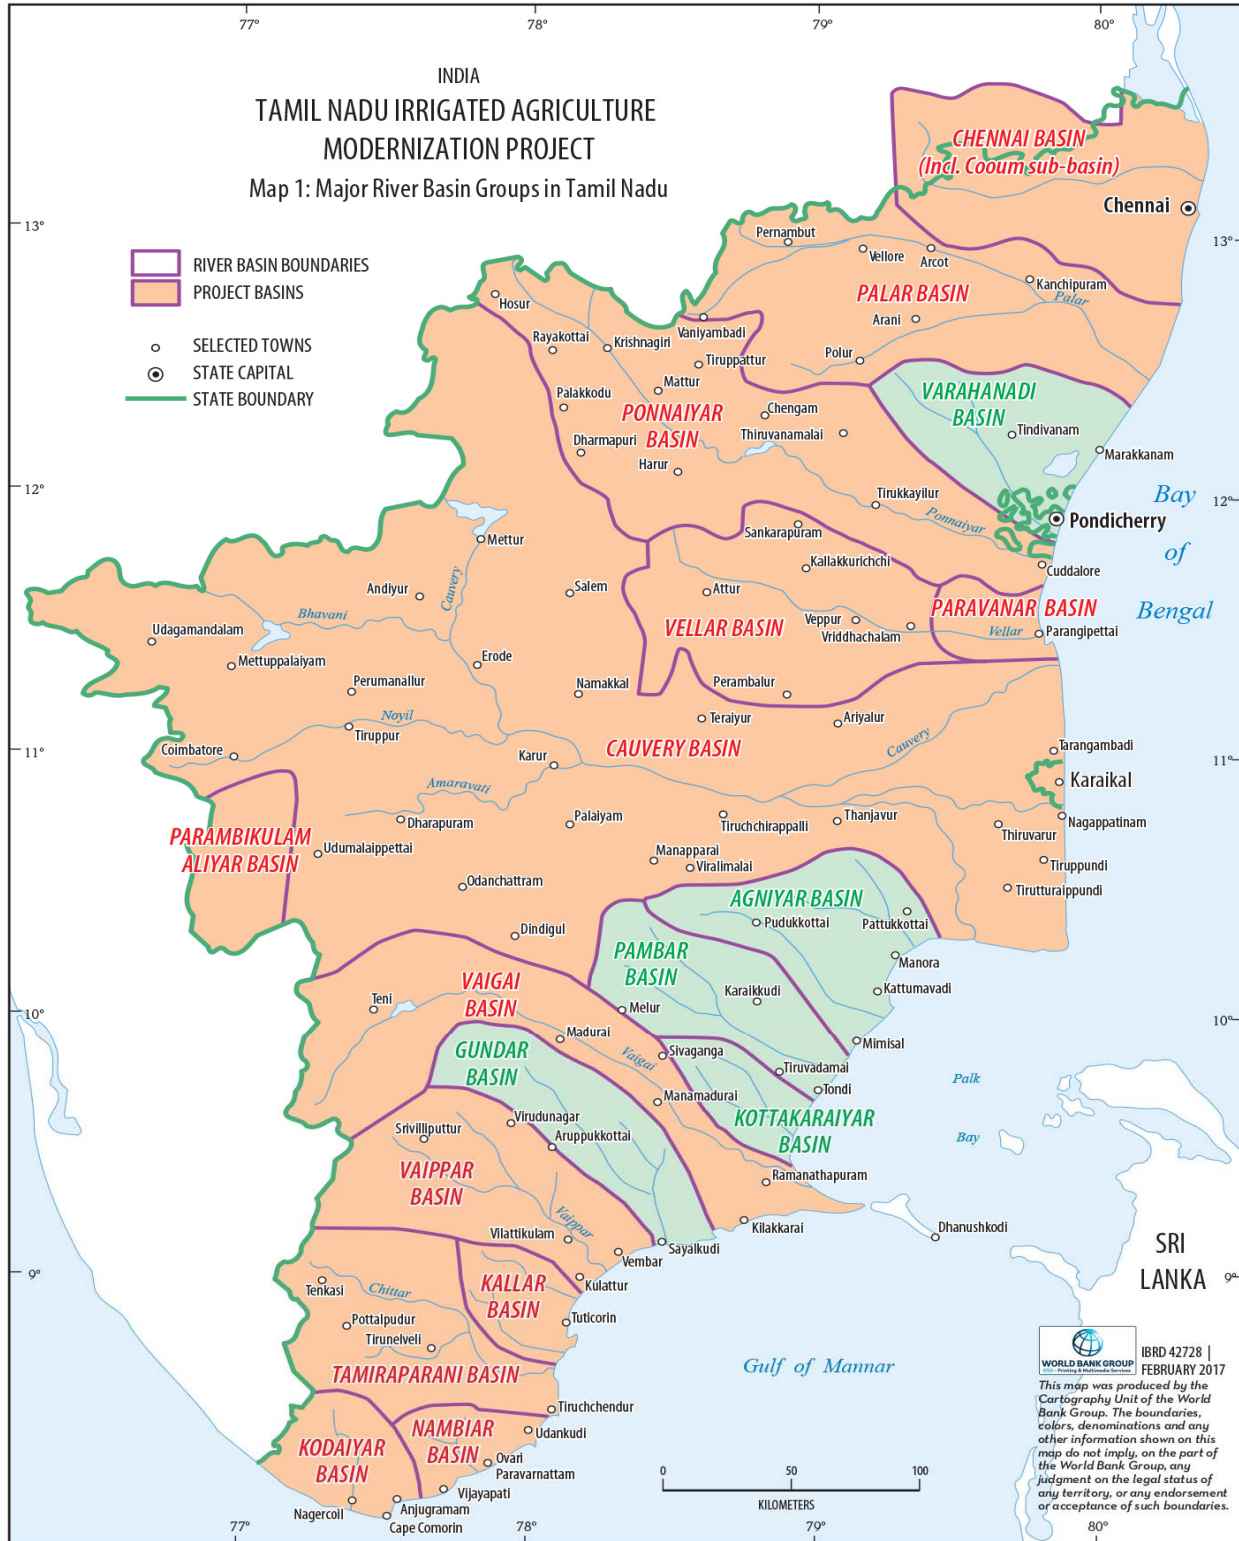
77°
78°
79°
80°

INDIA
TAMIL NADU IRRIGATED AGRICULTURE MODERNIZATION PROJECT
Map 1: Major River Basin Groups in Tamil Nadu

RIVER BASIN BOUNDARIES
PROJECT BASINS
SELECTED TOWNS
STATE CAPITAL
STATE BOUNDARY

13°
12°
11°
10°
9°

CHENNAI BASIN (Incl. Cooum sub-basin)
Chennai
Pernambut
Vellore
Arcot
Kanchipuram
Palar
PALAR BASIN
Arani
Hosur
Rayakottai
Krishnagiri
Vaniyambadi
Tiruppattur
Polur
Mattur
Palakkodu
PONNAIYAR BASIN
Chengam
Dharmapuri
Thiruvanamalai
Harur
VARAHANADI BASIN
Tindivanam
Marakkanam
Tirukkayilur
Ponnaiyar
Pondicherry
Bay of Bengal
Mettur
Sankarapuram
Kallakkurichchi
Cuddalore
Andiyur
Cauvery
Salem
Attur
PARAVANAR BASIN
Bhavani
Udagamandalam
VELLAR BASIN
Veppur
Vriddhachalam
Vellar
Parangipettai
Mettuppalaiyam
Erode
Perumanallur
Namakkal
Perambalur
Noyil
Teraiyur
Ariyalur
Tiruppur
Coimbatore
Karur
CAUVERY BASIN
Cauvery
Tarangambadi
Karaikal
Amaravati
Dharapuram
Palaiyam
Tiruchchirappalli
Thanjavur
Nagappatinam
Thiruvarur
PARAMBIKULAM ALIYAR BASIN
Udumalaippettai
Manapparai
Viralimalai
Tiruppundi
Tirutturaippundi
Odanchattram
AGNIYAR BASIN
Pudukkottai
Pattukkottai
Dindigul
PAMBAR BASIN
Manora
Kattumavadi
Teni
VAIGAI BASIN
Karaikkudi
Melur
Madurai
Mimisal
GUNDAR BASIN
Vaigai
Sivaganga
Tiruvadamai
Tondi
Palk
Manamadurai
Virudunagar
Srivilliputtur
Aruppukkottai
KOTTAKARAIYAR BASIN
Bay
VAIPPAR BASIN
Ramanathapuram
Vaippar
Vilattikulam
Kilakkarai
Dhanushkodi
Sayalkudi
Vembar
SRI LANKA
Tenkasi
Chittar
KALLAR BASIN
Kulattur
Pottalpudur
Tuticorin
Tirunelveli
TAMIRAPARANI BASIN
Gulf of Mannar
Tiruchchendur
KODAIYAR BASIN
NAMBIAR BASIN
Udankudi
Ovari
Paravarnattam
Vijayapati
Anjugramam
Nagercoil
Cape Comorin

0 50 100
KILOMETERS

WORLD BANK GROUP
IBRD 42728 | FEBRUARY 2017

This map was produced by the Cartography Unit of the World Bank Group. The boundaries, colors, denominations and any other information shown on this map do not imply, on the part of the World Bank Group, any judgment on the legal status of any territory, or any endorsement or acceptance of such boundaries.